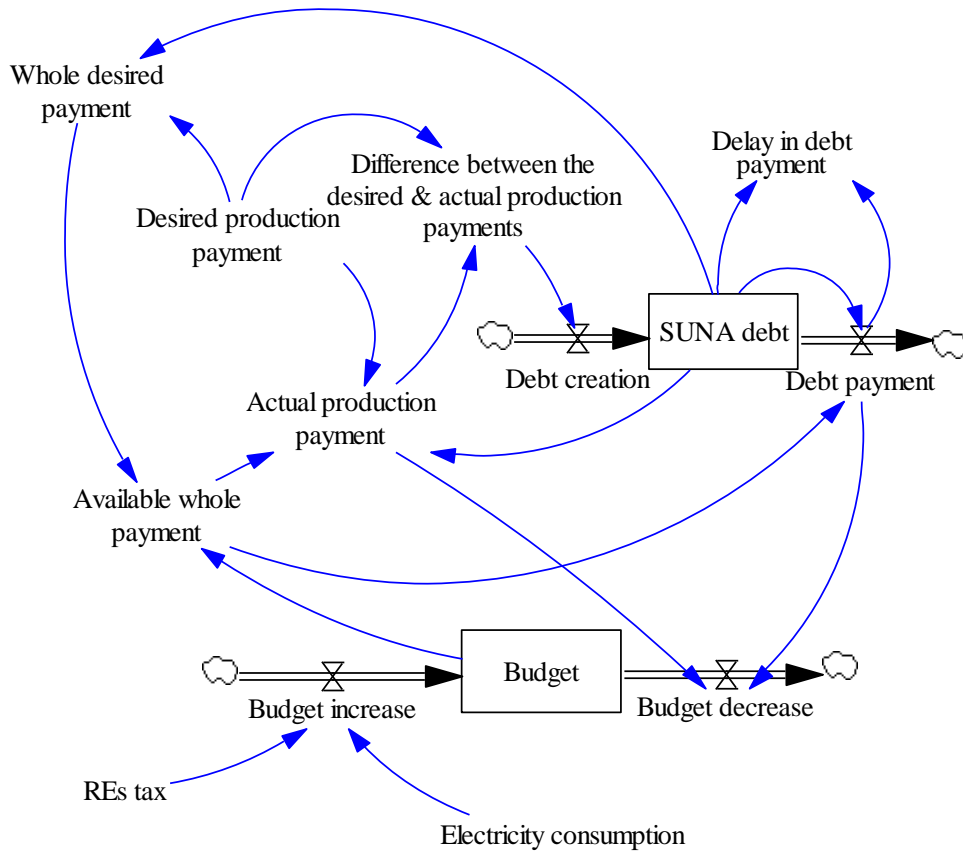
Whole desired payment

Delay in debt payment

Difference between the desired & actual production payments

Desired production payment

SUNA debt

Debt creation

Debt payment

Actual production payment

Available whole payment

Budget

Budget increase

Budget decrease

REs tax

Electricity consumption